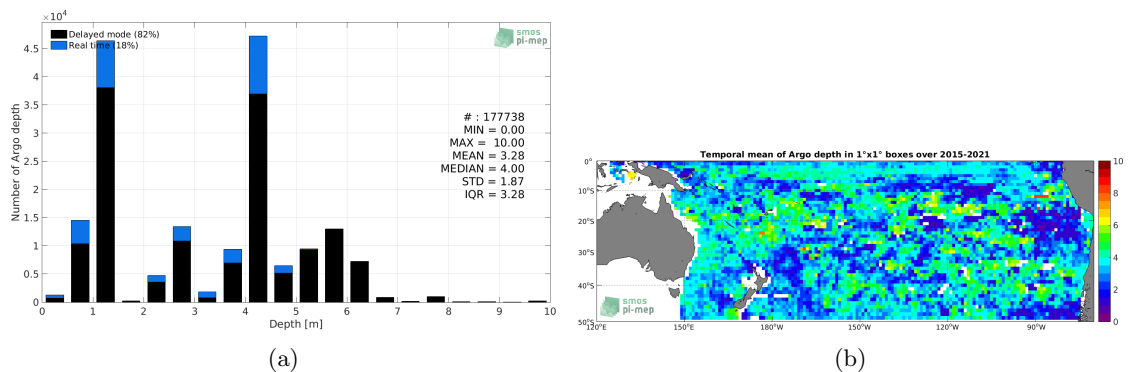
$\times 10^4$

Delayed mode (82%)
Real time (18%)

smos
pi-mep

# : 177738
MIN = 0.00
MAX = 10.00
MEAN = 3.28
MEDIAN = 4.00
STD = 1.87
IQR = 3.28

Number of Argo depth

4.5
4
3.5
3
2.5
2
1.5
1
0.5
0

0 1 2 3 4 5 6 7 8 9 10

Depth [m]

(a)

Temporal mean of Argo depth in 1°x1° boxes over 2015-2021

0°
10°S
20°S
30°S
40°S
50°S

120°E 150°E 180°W 150°W 120°W 90°W

smos
pi-mep

10
8
6
4
2
0

(b)